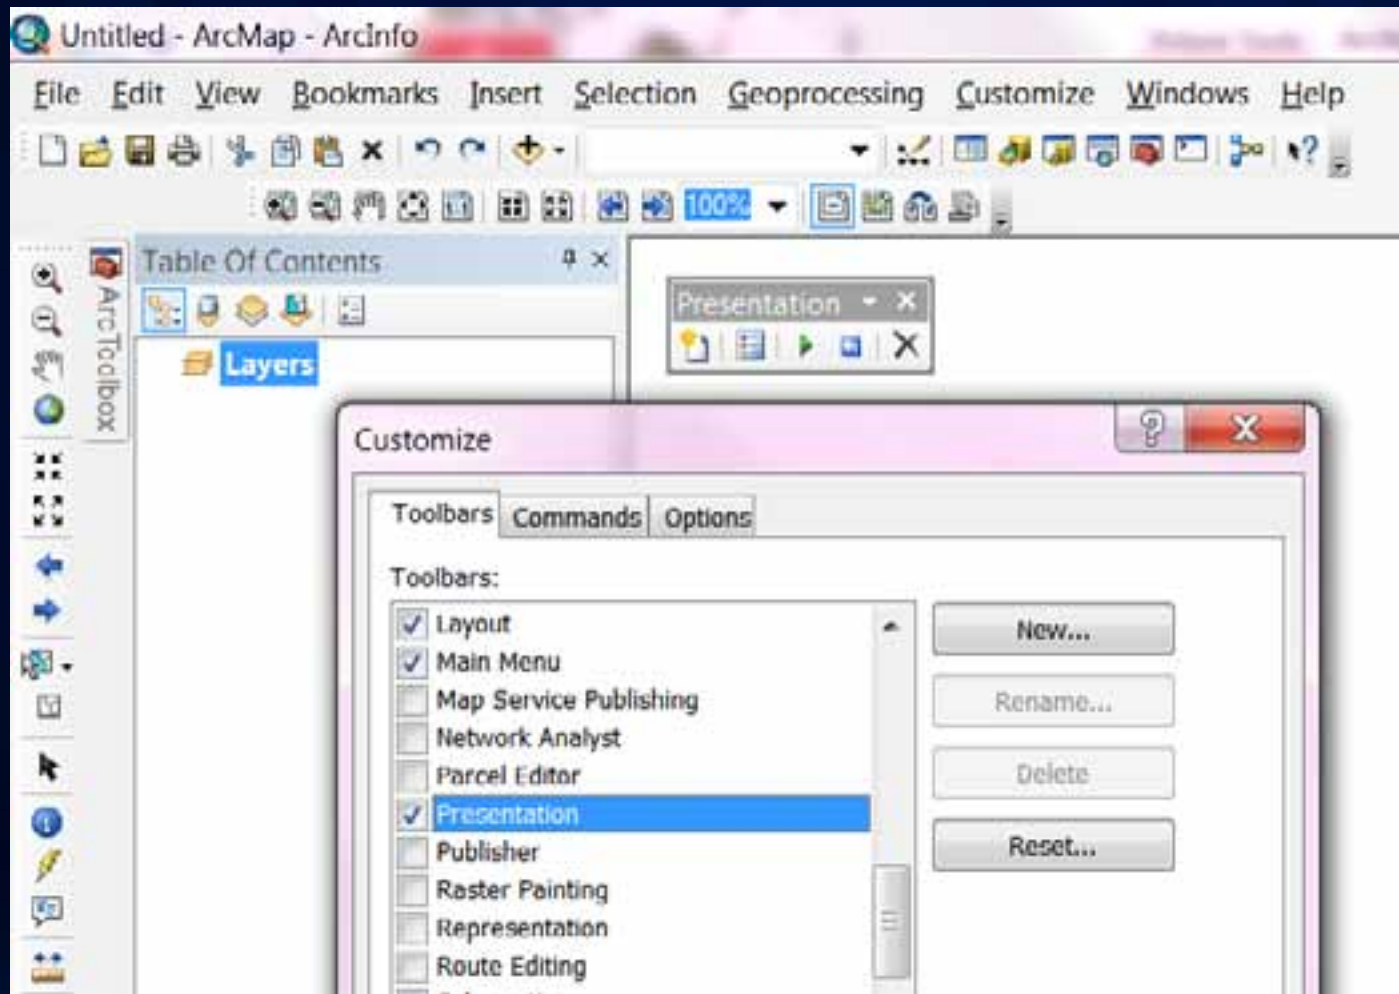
Untitled - ArcMap - ArcInfo

File Edit View Bookmarks Insert Selection Geoprocessing Customize Windows Help

100%

Table Of Contents

ArcToolbox

Layers

Presentation

Customize

Toolbars Commands Options

Toolbars:

Layout
Main Menu
Map Service Publishing
Network Analyst
Parcel Editor
Presentation
Publisher
Raster Painting
Representation
Route Editing

New...
Rename...
Delete
Reset...